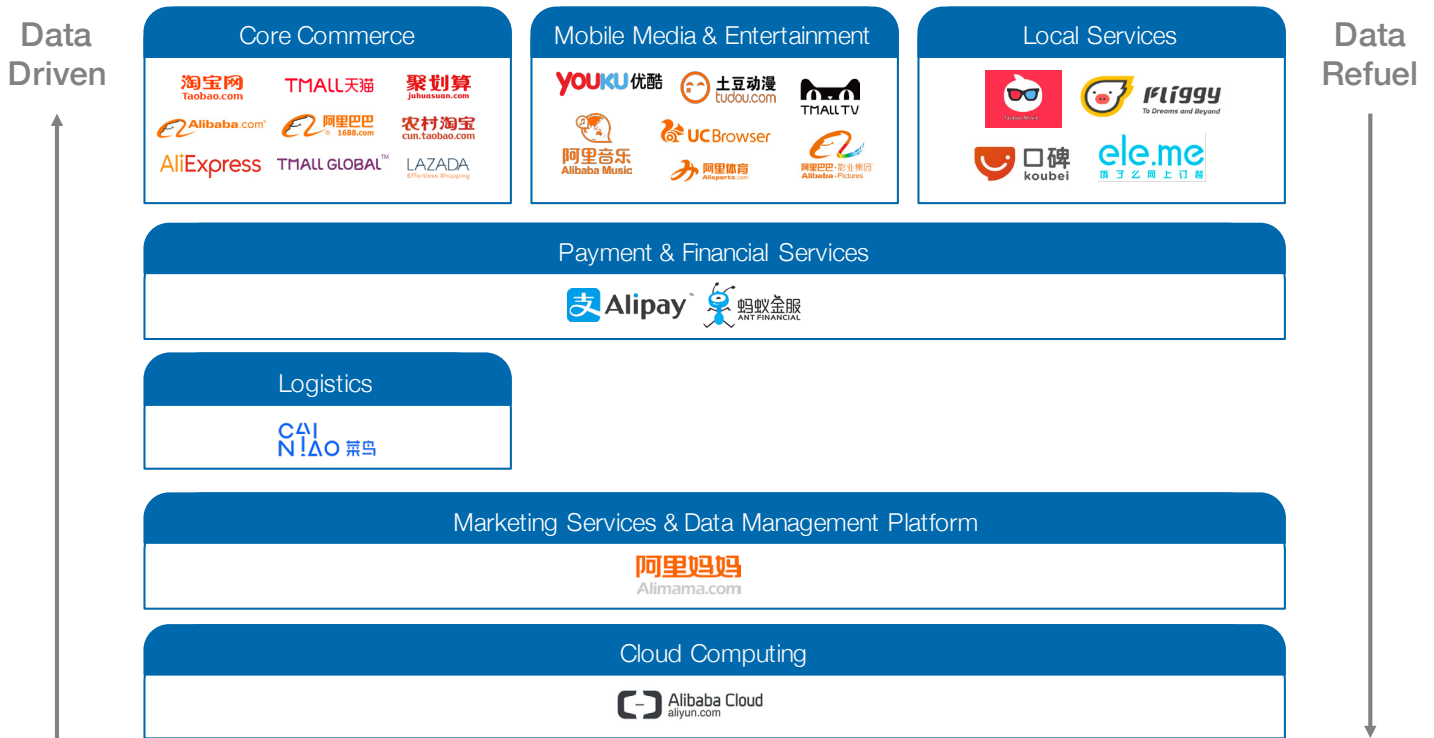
Data Driven

Core Commerce

淘宝网 Taobao.com
TMALL天猫
聚划算 juhuasuan.com
Alibaba.com
阿里巴巴 1688.com
农村淘宝 cun.taobao.com
AliExpress
TMALL GLOBAL™
LAZADA Effortless Shopping

Mobile Media & Entertainment

YOUKU优酷
土豆动漫 tudou.com
TMALL TV
阿里音乐 Alibaba Music
UC Browser
阿里巴巴·影业集团 Alibaba Pictures
阿里体育 Alisports.com

Local Services

Taobao Movie
Fliggy To Dreams and Beyond
口碑 koubei
ele.me 饿了么网上订餐

Data Refuel

Payment & Financial Services

支 Alipay™
蚂蚁金服 ANT FINANCIAL

Logistics

CAI N!AO 菜鸟

Marketing Services & Data Management Platform

阿里妈妈 Alimama.com

Cloud Computing

Alibaba Cloud aliyun.com